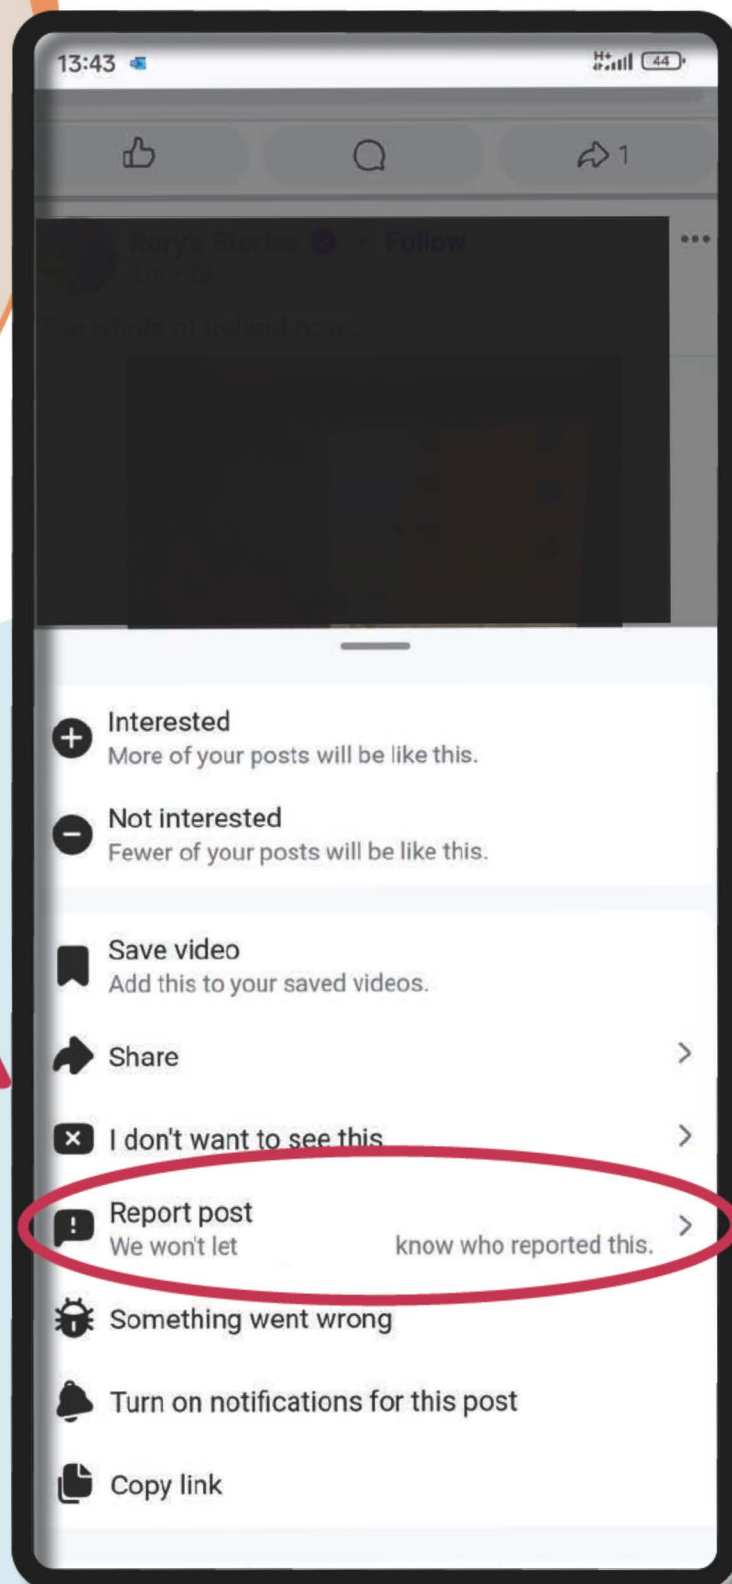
13:43

44

1

Interested
More of your posts will be like this.

Not interested
Fewer of your posts will be like this.

Save video
Add this to your saved videos.

Share

I don't want to see this

Report post
We won't let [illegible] know who reported this.

Something went wrong

Turn on notifications for this post

Copy link